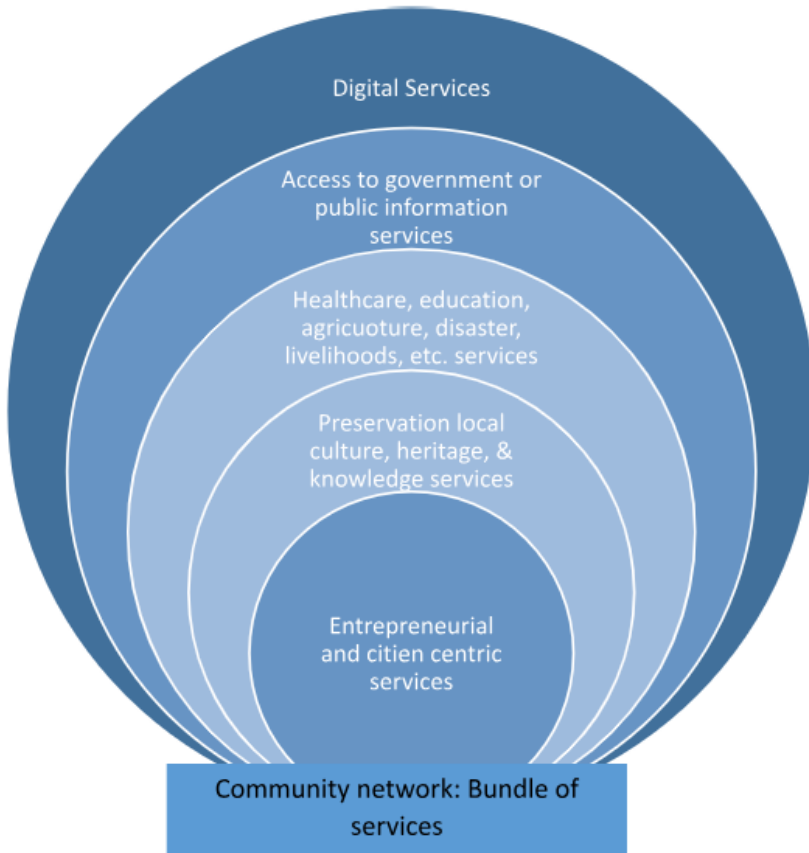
Digital Services

Access to government or public information services

Healthcare, education, agricuoture, disaster, livelihoods, etc. services

Preservation local culture, heritage, & knowledge services

Entrepreneurial and citien centric services

Community network: Bundle of services